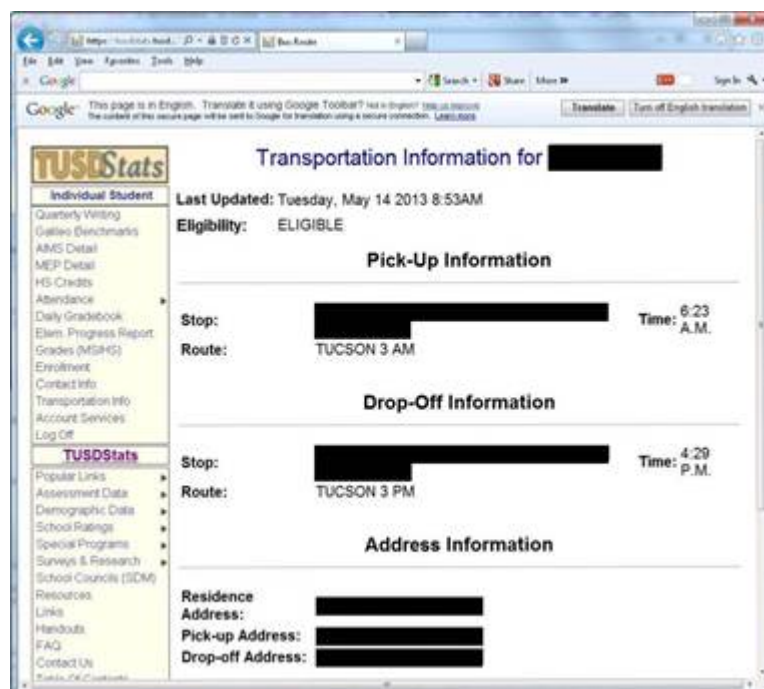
Bus Route

File Edit View Favorites Tools Help

Google

Search · Share More »

Sign In

Google This page is in English. Translate it using Google Toolbar? Not in English? Help us improve
The content of this secure page will be sent to Google for translation using a secure connection. Learn more

Translate Turn off English translation

TUSDStats

Individual Student

Quarterly Writing
Galileo Benchmarks
AIMS Detail
MEP Detail
HS Credits
Attendance
Daily Gradebook
Elem. Progress Report
Grades (MS/HS)
Enrollment
Contact Info
Transportation Info
Account Services
Log Off

TUSDStats

Popular Links
Assessment Data
Demographic Data
School Ratings
Special Programs
Surveys & Research
School Councils (SDM)
Resources
Links
Handouts
FAQ
Contact Us
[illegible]

Transportation Information for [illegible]

Last Updated: Tuesday, May 14 2013 8:53AM

Eligibility: ELIGIBLE

Pick-Up Information

Stop: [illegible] Time: 6:23 A.M.

Route: TUCSON 3 AM

Drop-Off Information

Stop: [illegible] Time: 4:29 P.M.

Route: TUCSON 3 PM

Address Information

Residence Address: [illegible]

Pick-up Address: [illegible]

Drop-off Address: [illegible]